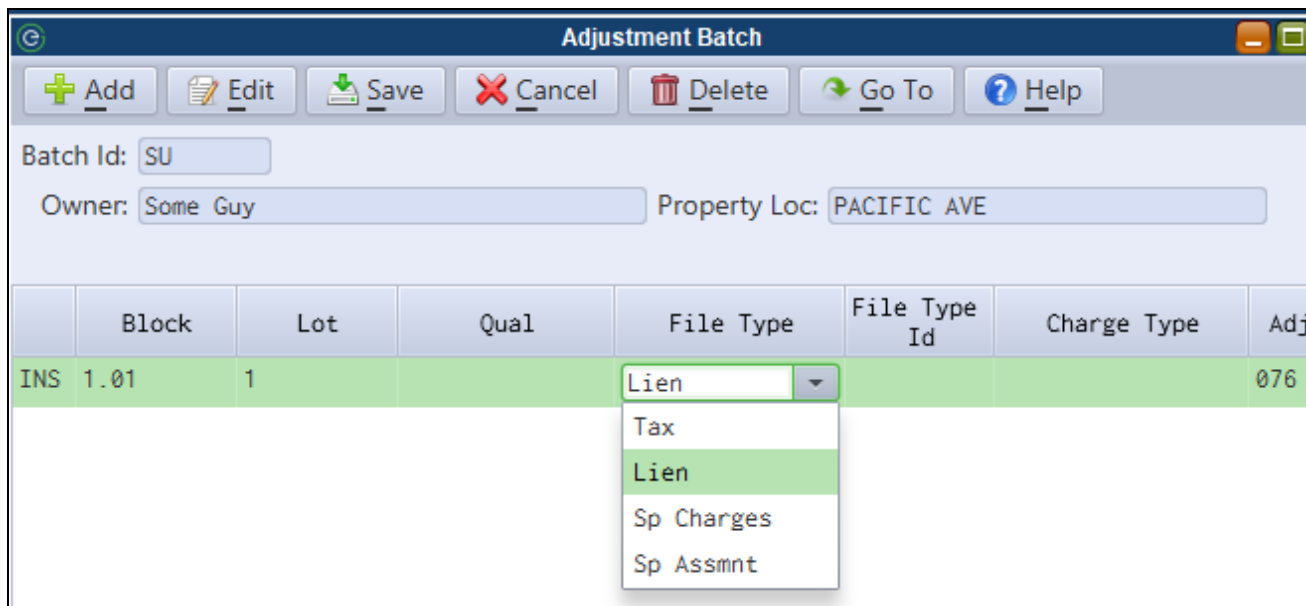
Adjustment Batch

Add Edit Save Cancel Delete Go To Help

Batch Id: SU

Owner: Some Guy

Property Loc: PACIFIC AVE

| | Block | Lot | Qual | File Type | File Type Id | Charge Type | Adj |
|---|---|---|---|---|---|---|---|
| INS | 1.01 | 1 | | Lien | | | 076 |

Tax
Lien
Sp Charges
Sp Assmnt